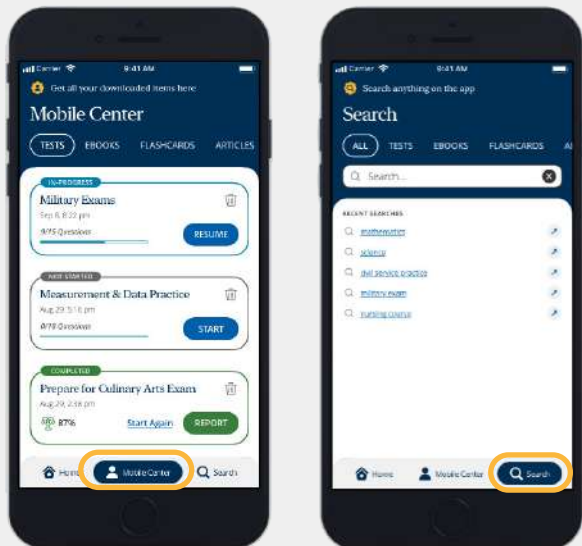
Carrier 9:41 AM

Get all your downloaded items here

Mobile Center

TESTS EBOOKS FLASHCARDS ARTICLES

IN-PROGRESS

Military Exams

Sep 8, 8:22 pm

9/75 Questions

RESUME

NOT STARTED

Measurement & Data Practice

Aug 29, 5:16 pm

0/78 Questions

START

COMPLETED

Prepare for Culinary Arts Exam

Aug 29, 2:58 pm

87%

Start Again

REPORT

Home Mobile Center Search

Carrier 9:41 AM

Search anything on the app

Search

ALL TESTS EBOOKS FLASHCARDS A

Search...

RECENT SEARCHES

mathematics

science

civil service practice

military exam

nursing course

Home Mobile Center Search